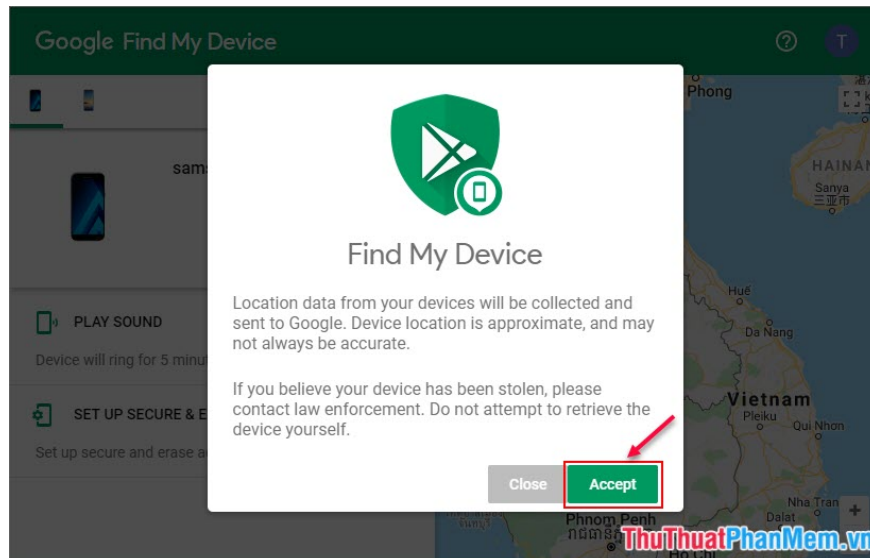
Google Find My Device

T

sams

PLAY SOUND

Device will ring for 5 minu

SET UP SECURE & E

Set up secure and erase a

Phong

HAINAN

Sanya

三亚市

Hue

Da Nang

Vietnam

Pleiku

Qui Nhon

Nha Trang

Phnom Penh

Find My Device

Location data from your devices will be collected and sent to Google. Device location is approximate, and may not always be accurate.

If you believe your device has been stolen, please contact law enforcement. Do not attempt to retrieve the device yourself.

Close

Accept

ThuThuatPhanMem.vn